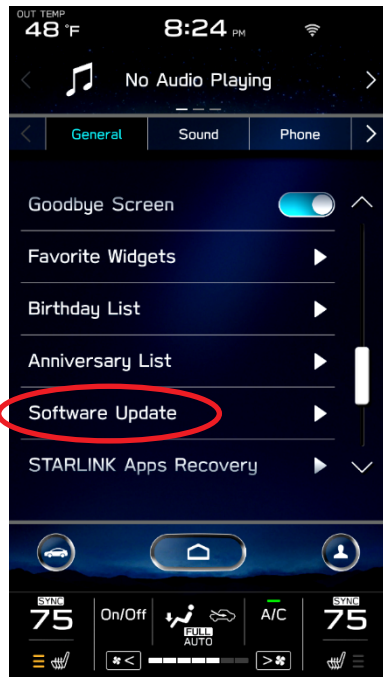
OUT TEMP
48 °F
8:24 PM

No Audio Playing

General
Sound
Phone

Goodbye Screen

Favorite Widgets

Birthday List

Anniversary List

Software Update

STARLINK Apps Recovery

SYNC
75
On/Off
FULL
AUTO
A/C
SYNC
75